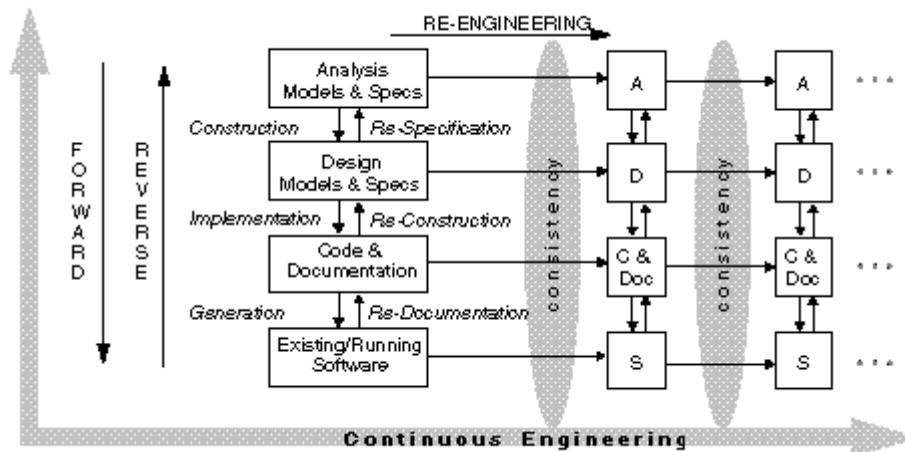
RE-ENGINEERING

FORWARD

REVERSE

Analysis Models & Specs

Construction

Re-Specification

Design Models & Specs

Implementation

Re-Construction

Code & Documentation

Generation

Re-Documentation

Existing/Running Software

consistency

consistency

A

D

C & Doc

S

A

D

C & Doc

S

...

...

...

...

Continuous Engineering